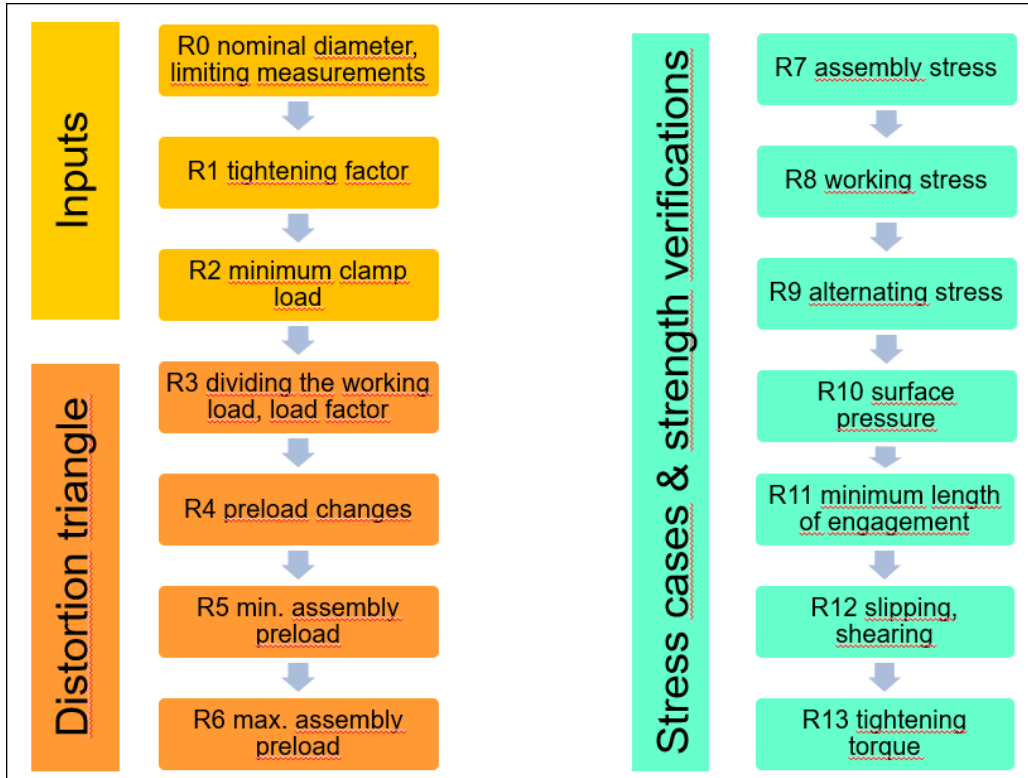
Inputs

R0 nominal diameter, limiting measurements

R1 tightening factor

R2 minimum clamp load

Distortion triangle

R3 dividing the working load, load factor

R4 preload changes

R5 min. assembly preload

R6 max. assembly preload

Stress cases & strength verifications

R7 assembly stress

R8 working stress

R9 alternating stress

R10 surface pressure

R11 minimum length of engagement

R12 slipping, shearing

R13 tightening torque